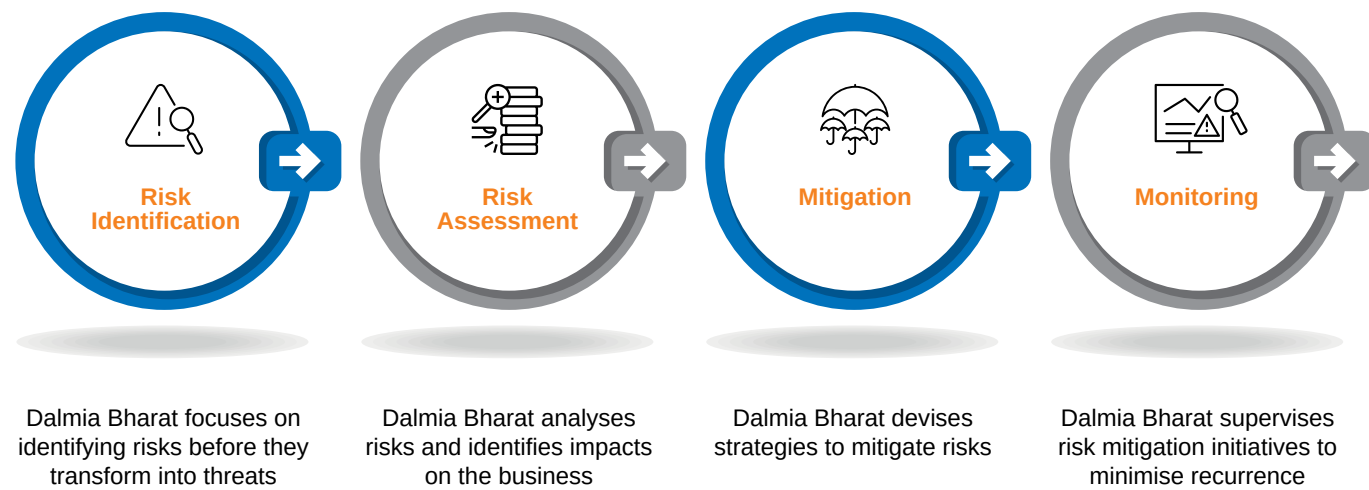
Risk Identification

Risk Assessment

Mitigation

Monitoring

Dalmia Bharat focuses on identifying risks before they transform into threats

Dalmia Bharat analyses risks and identifies impacts on the business

Dalmia Bharat devises strategies to mitigate risks

Dalmia Bharat supervises risk mitigation initiatives to minimise recurrence